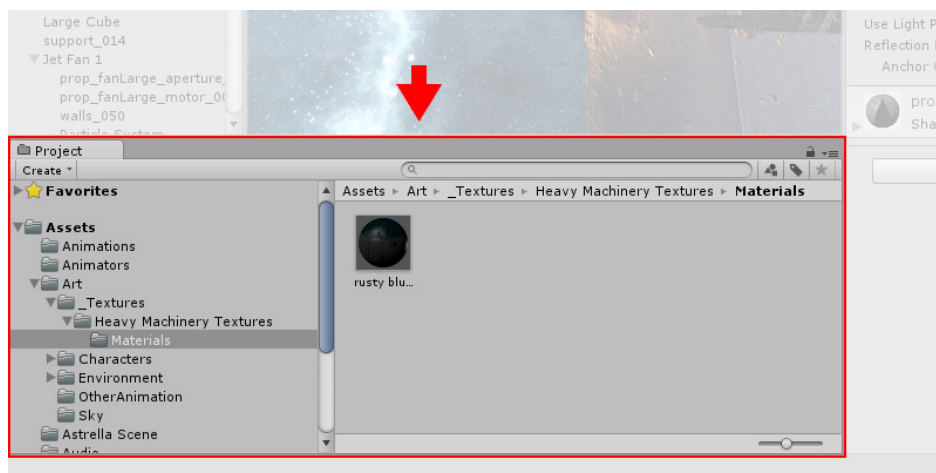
Large Cube
support_014
Jet Fan 1
prop_fanLarge_aperture_
prop_fanLarge_motor_0(
walls_050
Particle System

Use Light P
Reflection I
Anchor (

pro
Sha

Project
Create
Favorites
Assets
Animations
Animators
Art
_Textures
Heavy Machinery Textures
Materials
Characters
Environment
OtherAnimation
Sky
Astrella Scene
Audio

Assets ▸ Art ▸ _Textures ▸ Heavy Machinery Textures ▸ Materials
rusty blu...